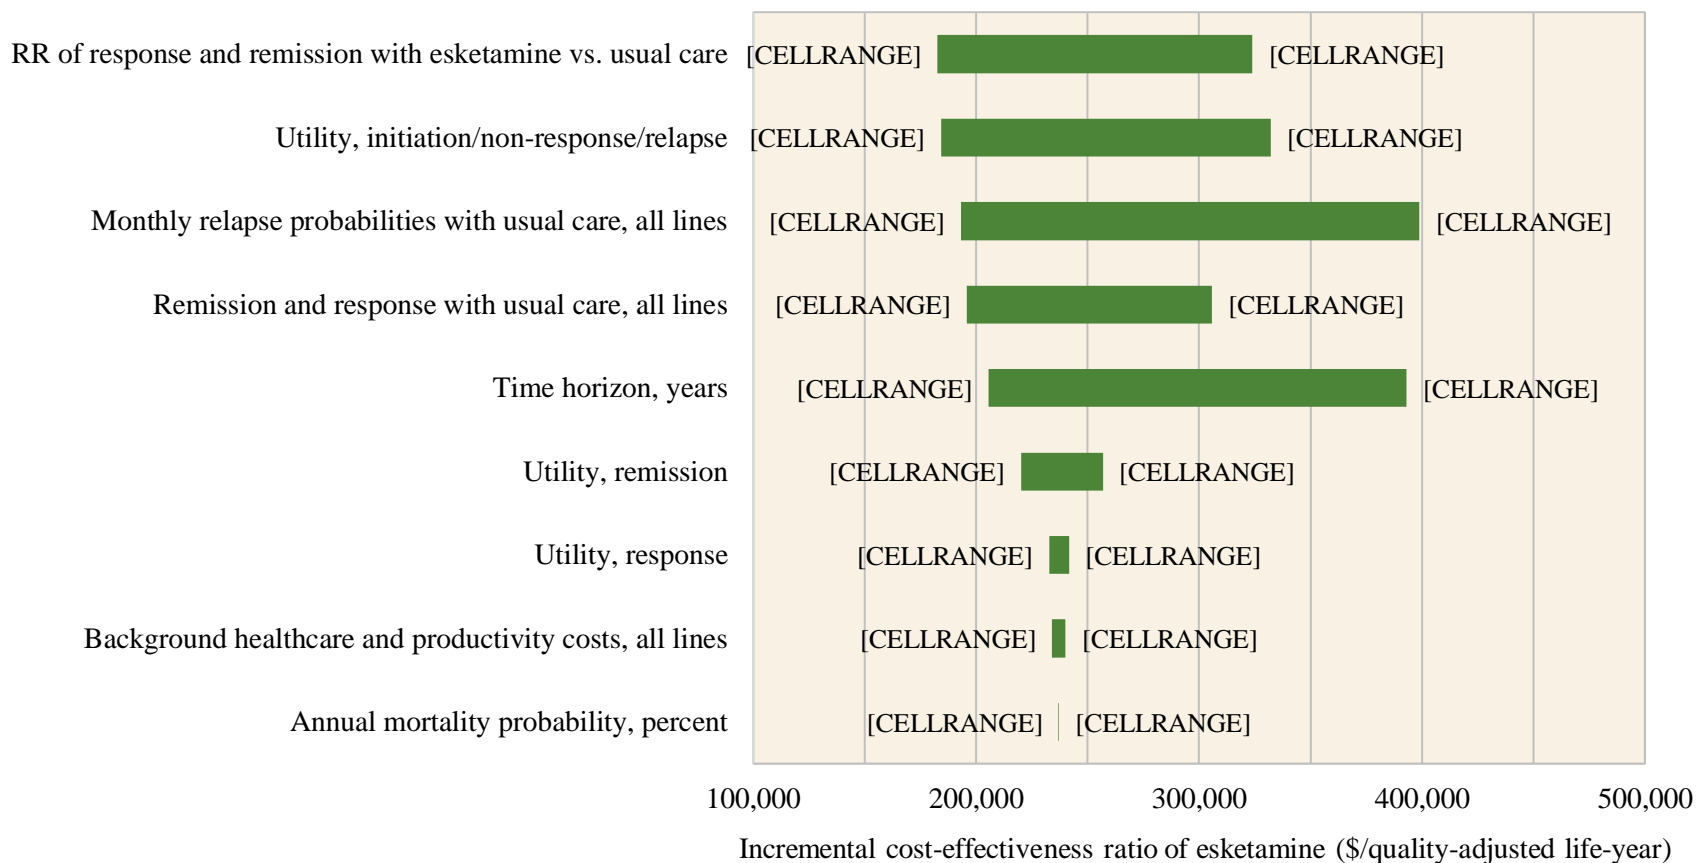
RR of response and remission with esketamine vs. usual care [CELLRANGE] [CELLRANGE]

Utility, initiation/non-response/relapse [CELLRANGE] [CELLRANGE]

Monthly relapse probabilities with usual care, all lines [CELLRANGE] [CELLRANGE]

Remission and response with usual care, all lines [CELLRANGE] [CELLRANGE]

Time horizon, years [CELLRANGE] [CELLRANGE]

Utility, remission [CELLRANGE] [CELLRANGE]

Utility, response [CELLRANGE] [CELLRANGE]

Background healthcare and productivity costs, all lines [CELLRANGE] [CELLRANGE]

Annual mortality probability, percent [CELLRANGE] [CELLRANGE]

100,000 200,000 300,000 400,000 500,000

Incremental cost-effectiveness ratio of esketamine ($/quality-adjusted life-year)